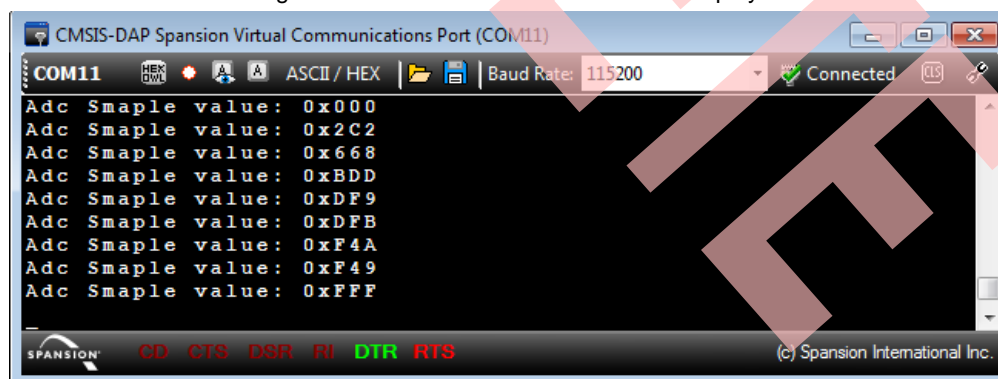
CMSIS-DAP Spansion Virtual Communications Port (COM11)

COM11 HEX OWL A ASCII / HEX Baud Rate: 115200 Connected CLS

Adc Smaple value: 0x000
Adc Smaple value: 0x2C2
Adc Smaple value: 0x668
Adc Smaple value: 0xBDD
Adc Smaple value: 0xDF9
Adc Smaple value: 0xDFB
Adc Smaple value: 0xF4A
Adc Smaple value: 0xF49
Adc Smaple value: 0xFFF
_

SPANSION CD CTS DSR RI DTR RTS (c) Spansion International Inc.